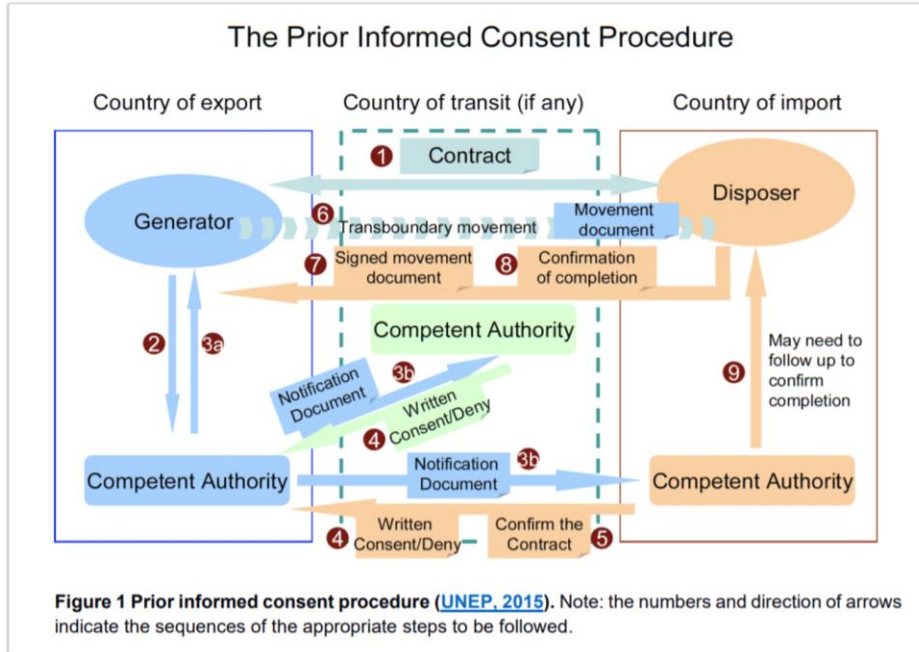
The Prior Informed Consent Procedure

Country of export

Country of transit (if any)

Country of import

1 Contract

Disposer

Generator

6 Transboundary movement

Movement document

7 Signed movement document

8 Confirmation of completion

Competent Authority

2

3a

Notification Document

3b

Written Consent/Deny

4

May need to follow up to confirm completion

9

Competent Authority

Notification Document

3b

Competent Authority

4 Written Consent/Deny

Confirm the Contract 5

**Figure 1 Prior informed consent procedure (UNEP, 2015).** Note: the numbers and direction of arrows indicate the sequences of the appropriate steps to be followed.